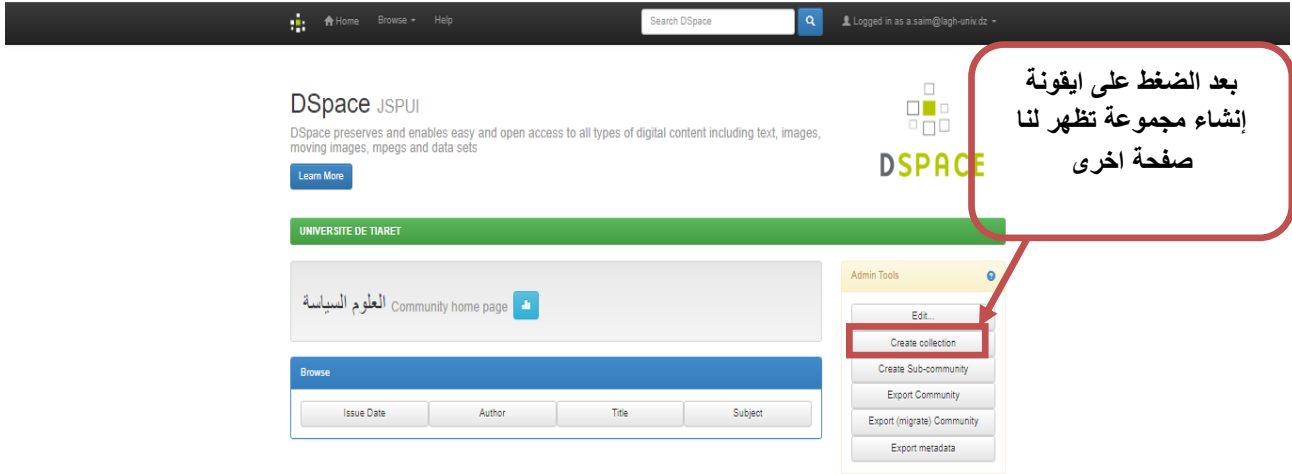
Home Browse Help Search DSpace Logged in as a.saim@lagh-univ.dz

DSpace JSPUI

DSpace preserves and enables easy and open access to all types of digital content including text, images, moving images, mpegs and data sets

Learn More

DSPACE

بعد الضغط على ايقونة إنشاء مجموعة تظهر لنا صفحة اخرى

UNIVERSITE DE TIARET

العلوم السياسة Community home page

Admin Tools

Edit...

Create collection

Create Sub-community

Export Community

Export (migrate) Community

Export metadata

Browse

| Issue Date | Author | Title | Subject |
|---|---|---|---|